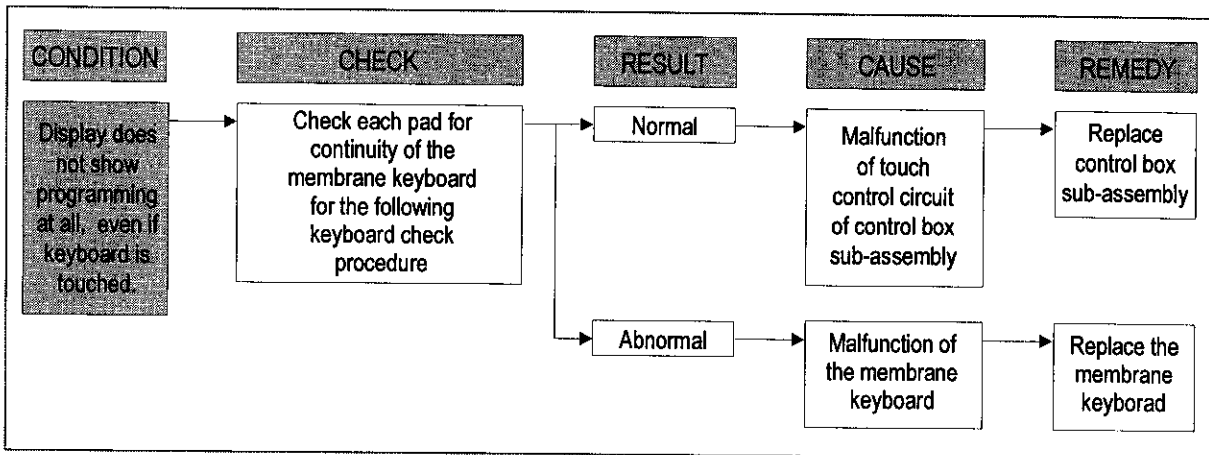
CONDITION

CHECK

RESULT

CAUSE

REMEDY

Display does not show programming at all, even if keyboard is touched.

Check each pad for continuity of the membrane keyboard for the following keyboard check procedure

Normal

Malfunction of touch control circuit of control box sub-assembly

Replace control box sub-assembly

Abnormal

Malfunction of the membrane keyboard

Replace the membrane keyborad